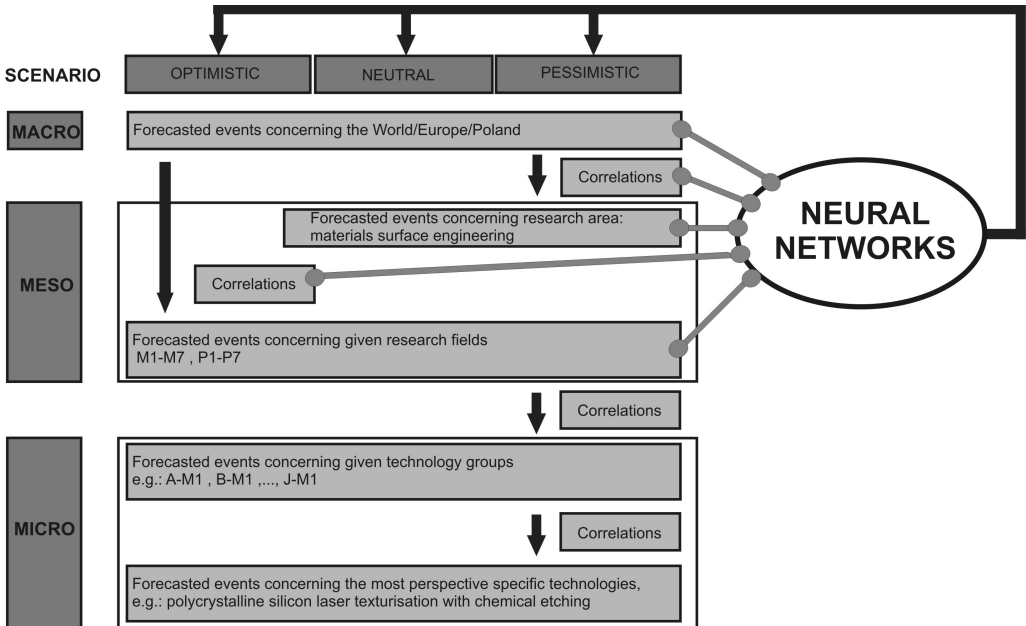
SCENARIO

OPTIMISTIC

NEUTRAL

PESSIMISTIC

MACRO

Forecasted events concerning the World/Europe/Poland

Correlations

NEURAL NETWORKS

MESO

Forecasted events concerning research area: materials surface engineering

Correlations

Forecasted events concerning given research fields M1-M7 , P1-P7

Correlations

MICRO

Forecasted events concerning given technology groups e.g.: A-M1 , B-M1 ,..., J-M1

Correlations

Forecasted events concerning the most perspective specific technologies, e.g.: polycrystalline silicon laser texturisation with chemical etching